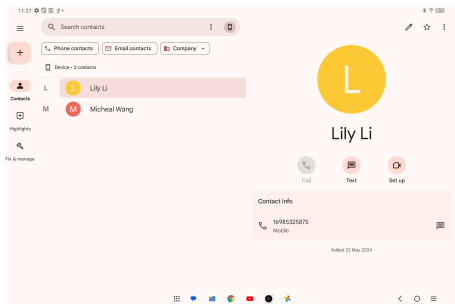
11:27

Search contacts

Phone contacts
Email contacts
Company

Device • 2 contacts

Contacts
Highlights
Fix & manage

L
L Lily Li
M
M Micheal Wang

L
Lily Li

Call
Text
Set up

Contact info

16985325875
Mobile

Added 23 May 2024